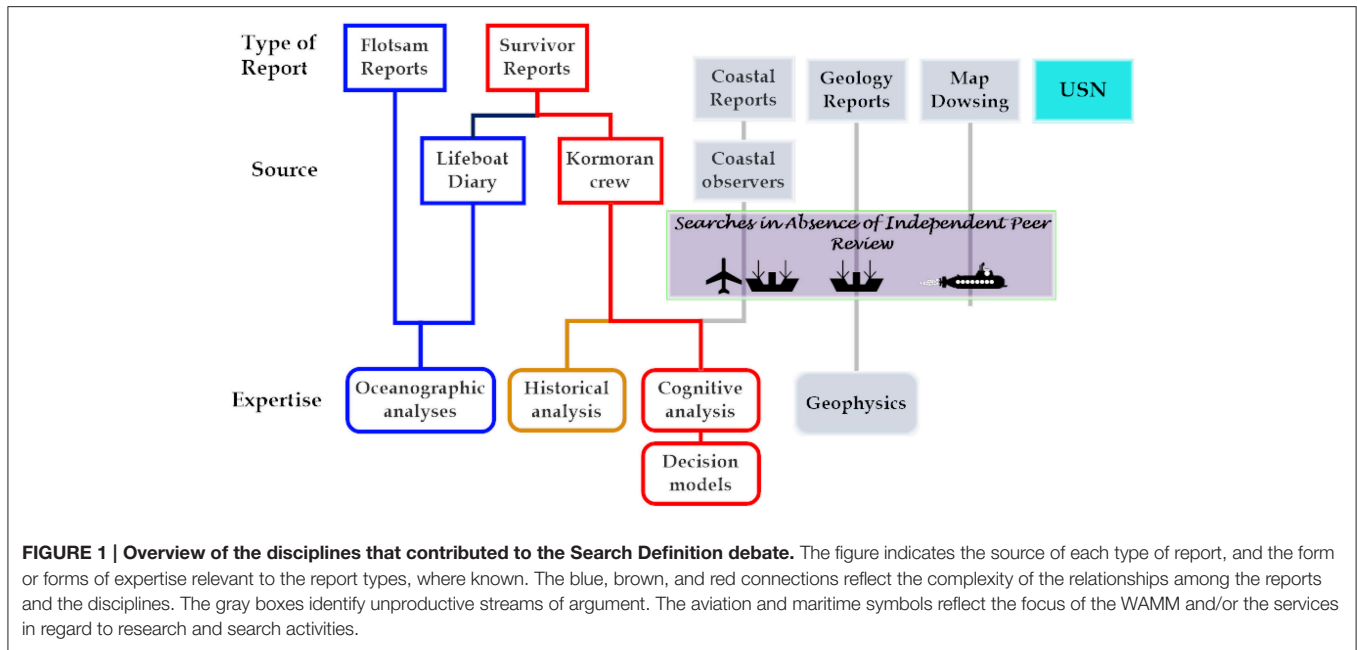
Type of Report

Flotsam Reports

Survivor Reports

Coastal Reports

Geology Reports

Map Dowsing

USN

Source

Lifeboat Diary

Kormoran crew

Coastal observers

Searches in Absence of Independent Peer Review

Expertise

Oceanographic analyses

Historical analysis

Cognitive analysis

Geophysics

Decision models

**FIGURE 1 | Overview of the disciplines that contributed to the Search Definition debate.** The figure indicates the source of each type of report, and the form or forms of expertise relevant to the report types, where known. The blue, brown, and red connections reflect the complexity of the relationships among the reports and the disciplines. The gray boxes identify unproductive streams of argument. The aviation and maritime symbols reflect the focus of the WAMM and/or the services in regard to research and search activities.